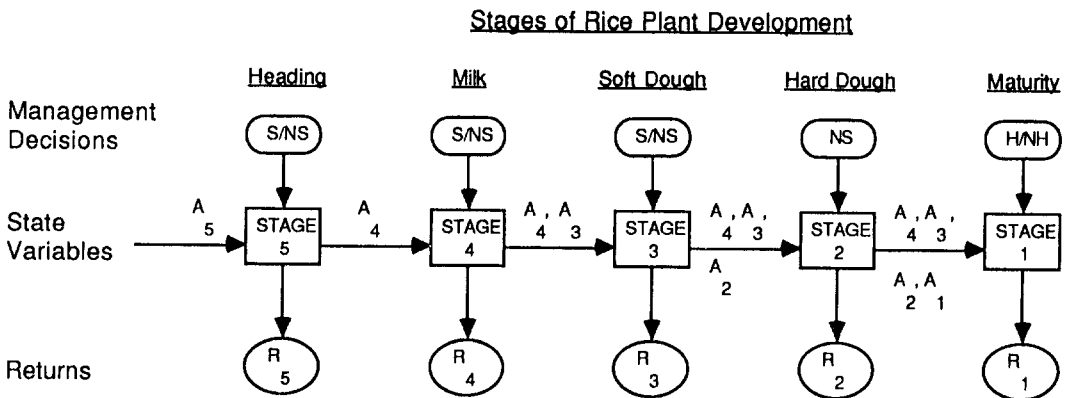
Stages of Rice Plant Development

Heading

Milk

Soft Dough

Hard Dough

Maturity

Management Decisions

S/NS

S/NS

S/NS

NS

H/NH

State Variables

$A_5$

STAGE 5

$A_4$

STAGE 4

$A_4, A_3$

STAGE 3

$A_4, A_3, A_2$

STAGE 2

$A_4, A_3, A_2, A_1$

STAGE 1

Returns

$R_5$

$R_4$

$R_3$

$R_2$

$R_1$